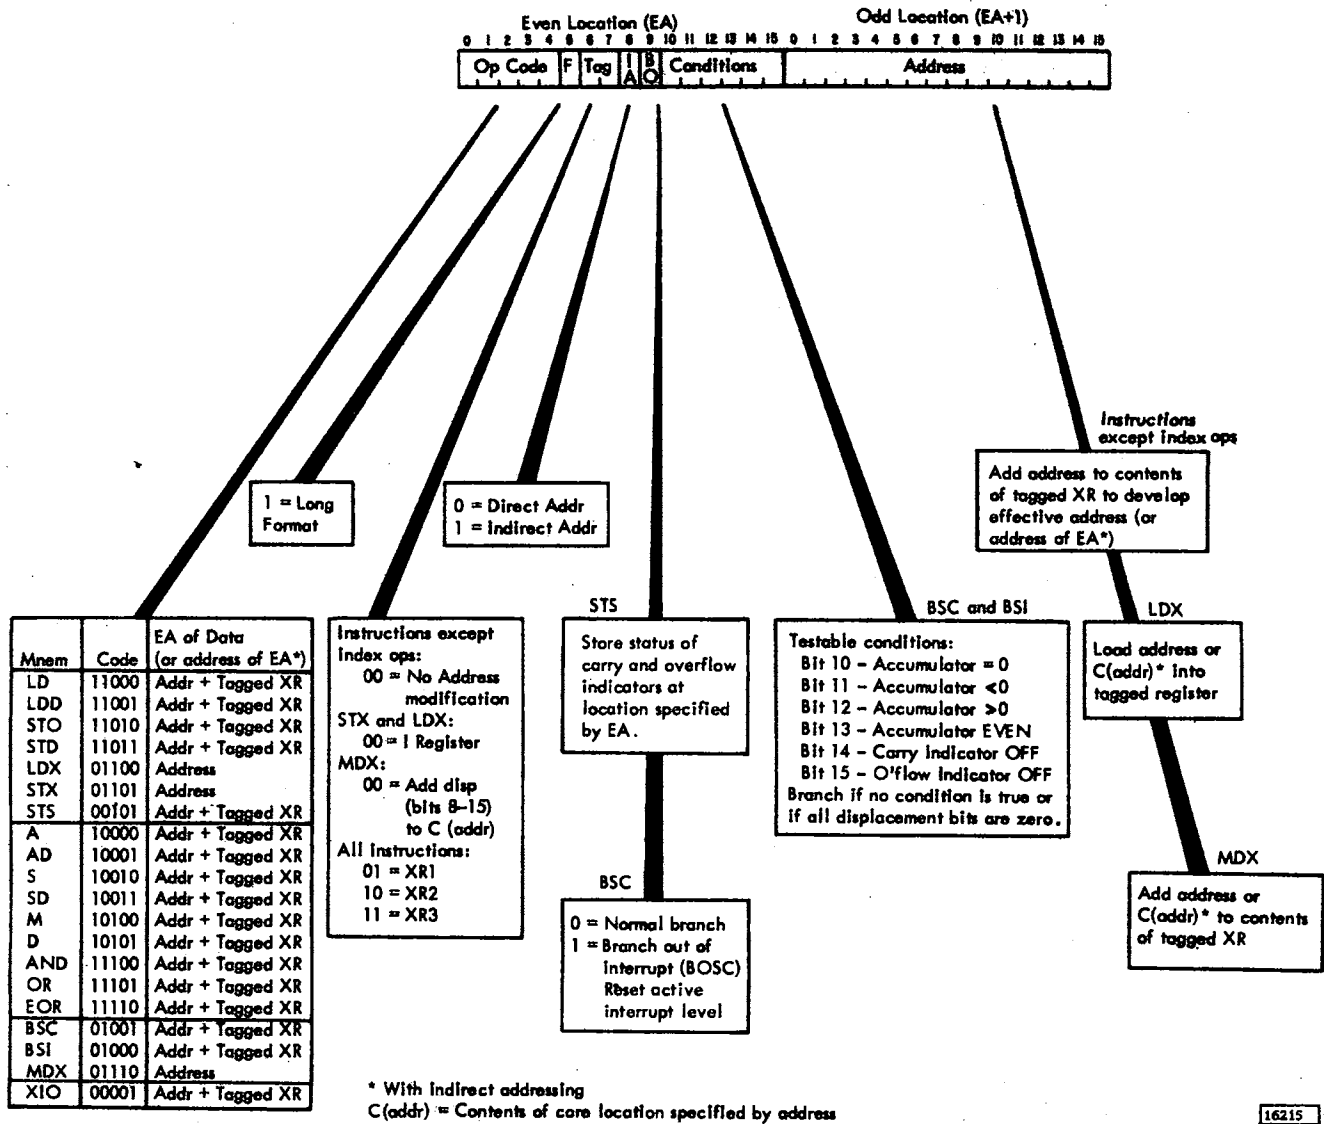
Even Location (EA)

0 1 2 3 4 5 6 7 8 9 10 11 12 13 14 15

Odd Location (EA+1)

0 1 2 3 4 5 6 7 8 9 10 11 12 13 14 15

| Op Code | F | Tag | IA | BO | Conditions | Address |
|---|---|---|---|---|---|---|

1 = Long Format

0 = Direct Addr
1 = Indirect Addr

Instructions except index ops

Add address to contents of tagged XR to develop effective address (or address of EA*)

| Mnem | Code | EA of Data (or address of EA*) |
|---|---|---|
| LD | 11000 | Addr + Tagged XR |
| LDD | 11001 | Addr + Tagged XR |
| STO | 11010 | Addr + Tagged XR |
| STD | 11011 | Addr + Tagged XR |
| LDX | 01100 | Address |
| STX | 01101 | Address |
| STS | 00101 | Addr + Tagged XR |
| A | 10000 | Addr + Tagged XR |
| AD | 10001 | Addr + Tagged XR |
| S | 10010 | Addr + Tagged XR |
| SD | 10011 | Addr + Tagged XR |
| M | 10100 | Addr + Tagged XR |
| D | 10101 | Addr + Tagged XR |
| AND | 11100 | Addr + Tagged XR |
| OR | 11101 | Addr + Tagged XR |
| EOR | 11110 | Addr + Tagged XR |
| BSC | 01001 | Addr + Tagged XR |
| BSI | 01000 | Addr + Tagged XR |
| MDX | 01110 | Address |
| XIO | 00001 | Addr + Tagged XR |

Instructions except index ops:
00 = No Address modification
STX and LDX:
00 = I Register
MDX:
00 = Add disp (bits 8–15) to C (addr)
All instructions:
01 = XR1
10 = XR2
11 = XR3

STS

Store status of carry and overflow indicators at location specified by EA.

BSC

0 = Normal branch
1 = Branch out of interrupt (BOSC) Reset active interrupt level

BSC and BSI

Testable conditions:
Bit 10 – Accumulator = 0
Bit 11 – Accumulator <0
Bit 12 – Accumulator >0
Bit 13 – Accumulator EVEN
Bit 14 – Carry Indicator OFF
Bit 15 – O'flow Indicator OFF
Branch if no condition is true or if all displacement bits are zero.

LDX

Load address or C(addr)* into tagged register

MDX

Add address or C(addr)* to contents of tagged XR

* With indirect addressing
C(addr) = Contents of core location specified by address

16215